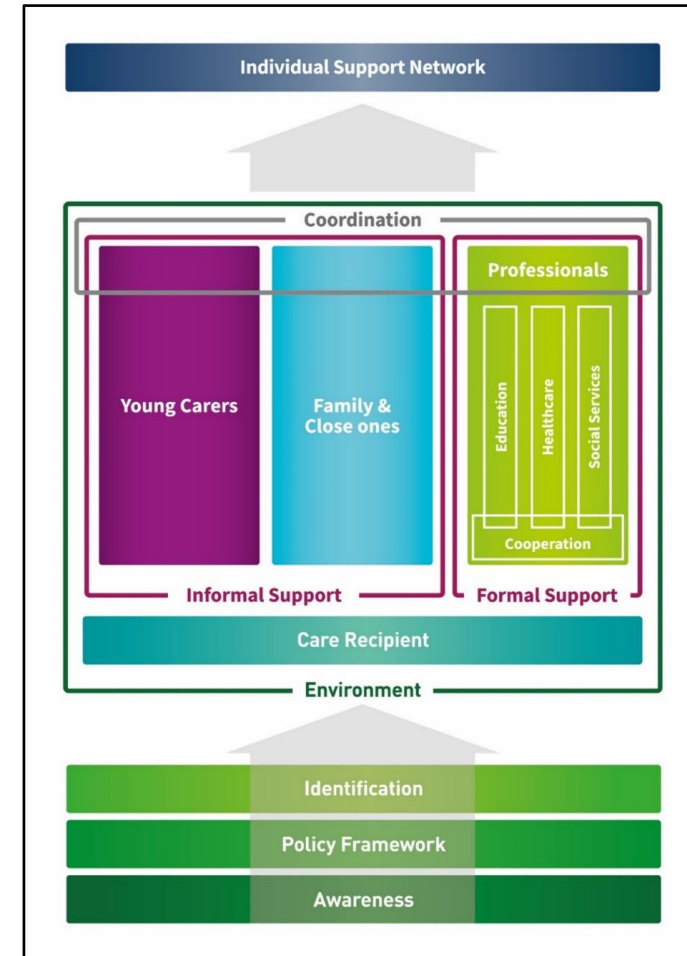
Individual Support Network

Coordination

Young Carers

Family & Close ones

Professionals

Education

Healthcare

Social Services

Cooperation

Informal Support

Formal Support

Care Recipient

Environment

Identification

Policy Framework

Awareness